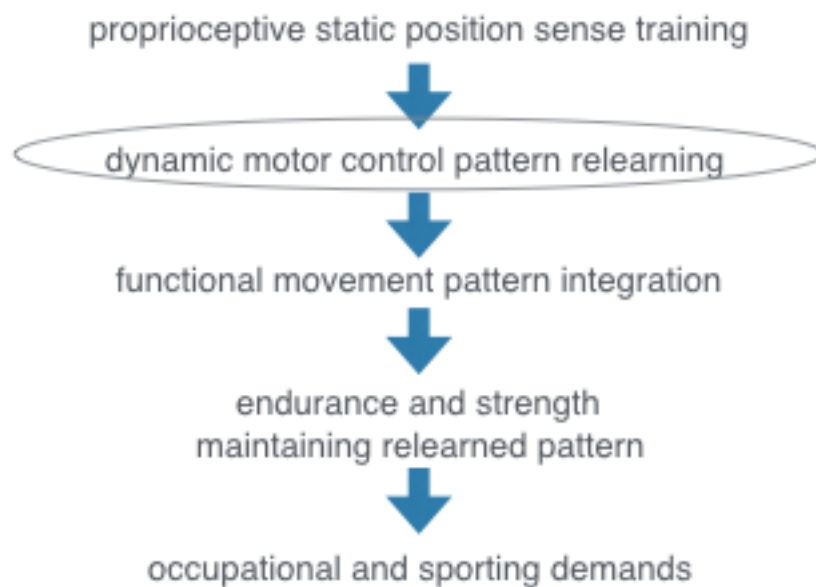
proprioceptive static position sense training

dynamic motor control pattern relearning

functional movement pattern integration

endurance and strength
maintaining relearned pattern

occupational and sporting demands